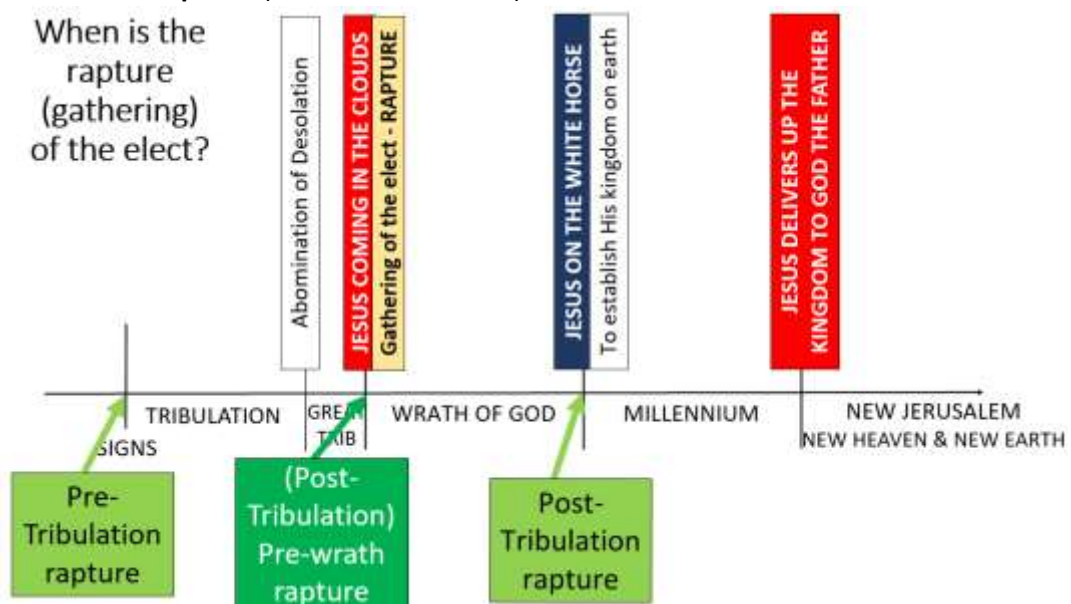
When is the rapture (gathering) of the elect?

Abomination of Desolation

JESUS COMING IN THE CLOUDS

Gathering of the elect - RAPTURE

JESUS ON THE WHITE HORSE

To establish His kingdom on earth

JESUS DELIVERS UP THE KINGDOM TO GOD THE FATHER

TRIBULATION

GREAT TRIB

WRATH OF GOD

MILLENNIUM

NEW JERUSALEM

NEW HEAVEN & NEW EARTH

SIGNS

Pre-Tribulation rapture

(Post-Tribulation) Pre-wrath rapture

Post-Tribulation rapture